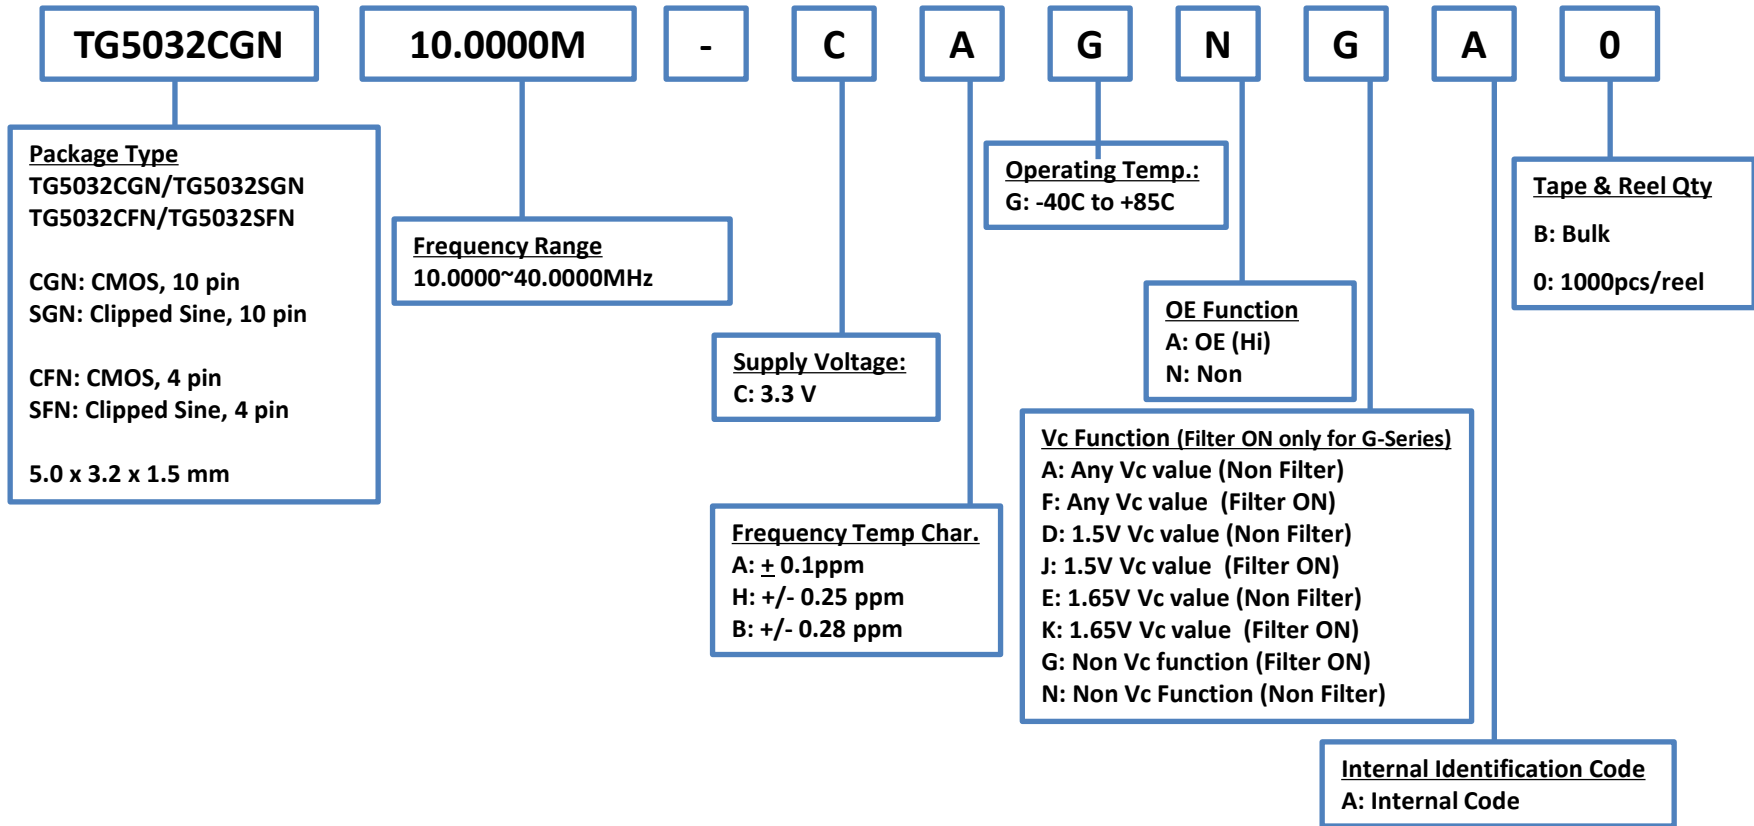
TG5032CGN

10.0000M

-

C

A

G

N

G

A

0

Package Type
TG5032CGN/TG5032SGN
TG5032CFN/TG5032SFN

CGN: CMOS, 10 pin
SGN: Clipped Sine, 10 pin

CFN: CMOS, 4 pin
SFN: Clipped Sine, 4 pin

5.0 x 3.2 x 1.5 mm

Frequency Range
10.0000~40.0000MHz

Supply Voltage:
C: 3.3 V

Frequency Temp Char.
A: $\underline{+}$ 0.1ppm
H: +/- 0.25 ppm
B: +/- 0.28 ppm

Operating Temp.:
G: -40C to +85C

OE Function
A: OE (Hi)
N: Non

Vc Function (Filter ON only for G-Series)
A: Any Vc value (Non Filter)
F: Any Vc value (Filter ON)
D: 1.5V Vc value (Non Filter)
J: 1.5V Vc value (Filter ON)
E: 1.65V Vc value (Non Filter)
K: 1.65V Vc value (Filter ON)
G: Non Vc function (Filter ON)
N: Non Vc Function (Non Filter)

Tape & Reel Qty
B: Bulk
0: 1000pcs/reel

Internal Identification Code
A: Internal Code